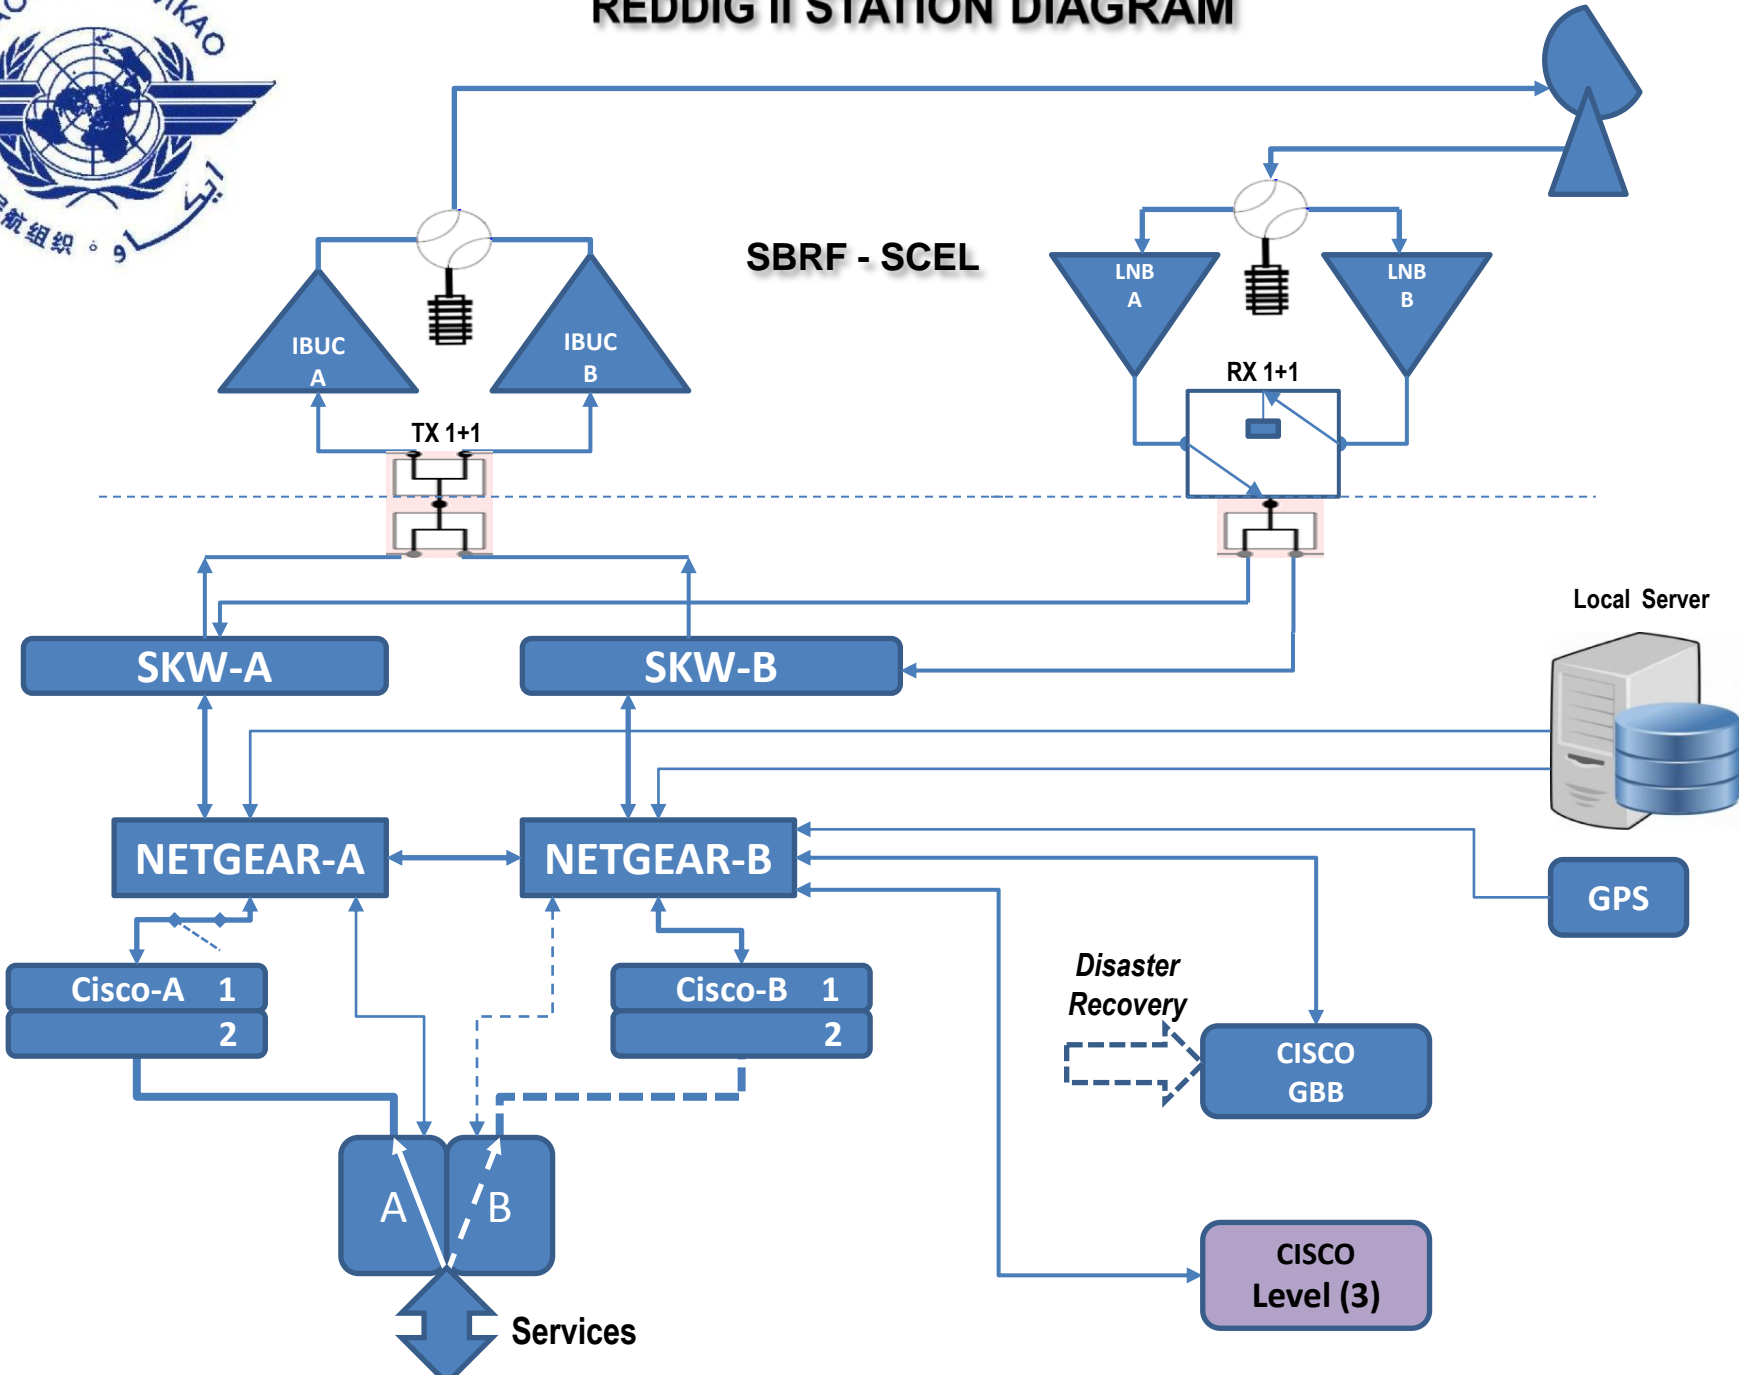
REDDIG II STATION DIAGRAM

SBRF - SCEL

IBUC A

IBUC B

TX 1+1

LNB A

LNB B

RX 1+1

Local Server

SKW-A

SKW-B

NETGEAR-A

NETGEAR-B

GPS

Cisco-A 1
2

Cisco-B 1
2

Disaster Recovery

CISCO GBB

A

B

CISCO Level (3)

Services